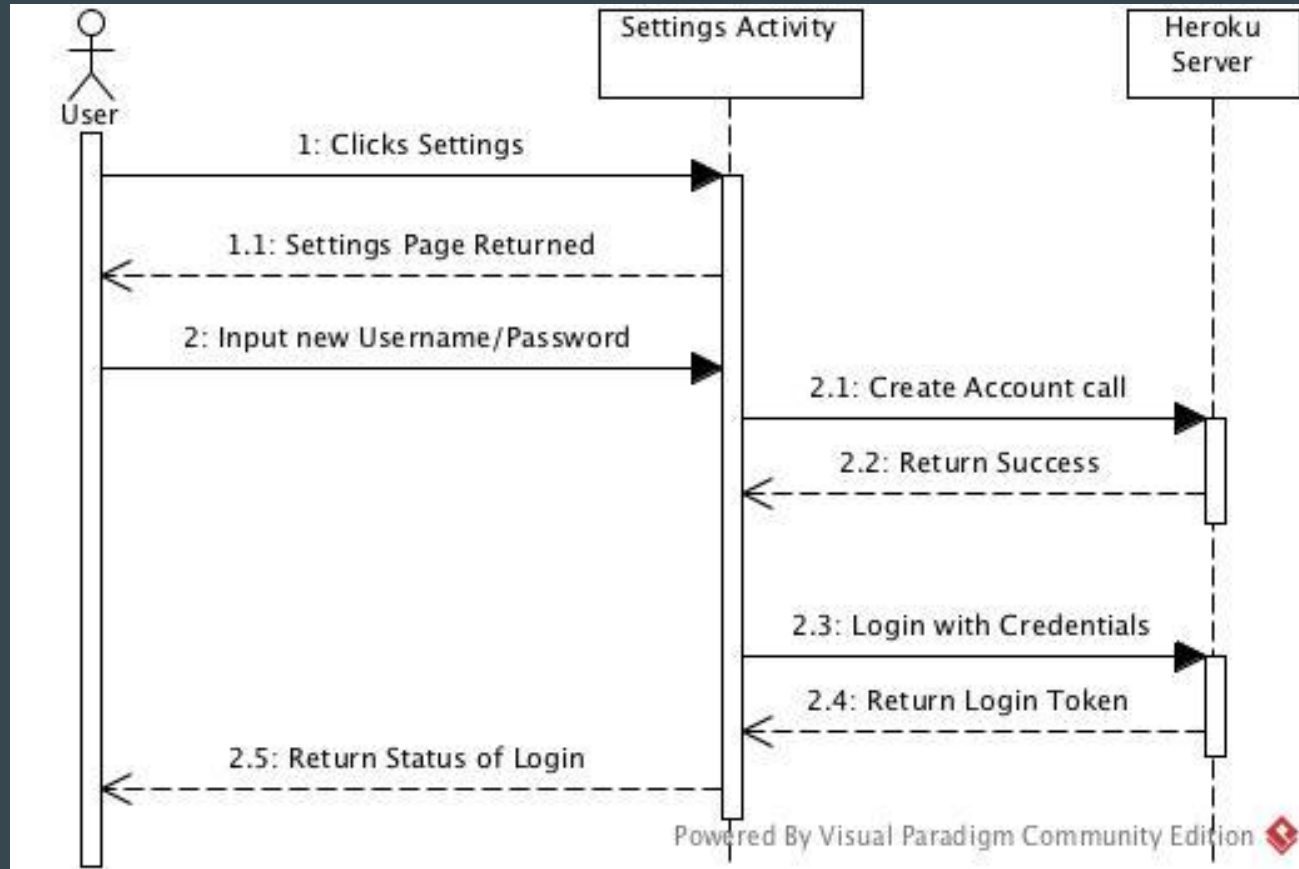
User

Settings Activity

Heroku Server

1: Clicks Settings

1.1: Settings Page Returned

2: Input new Username/Password

2.1: Create Account call

2.2: Return Success

2.3: Login with Credentials

2.4: Return Login Token

2.5: Return Status of Login

Powered By Visual Paradigm Community Edition